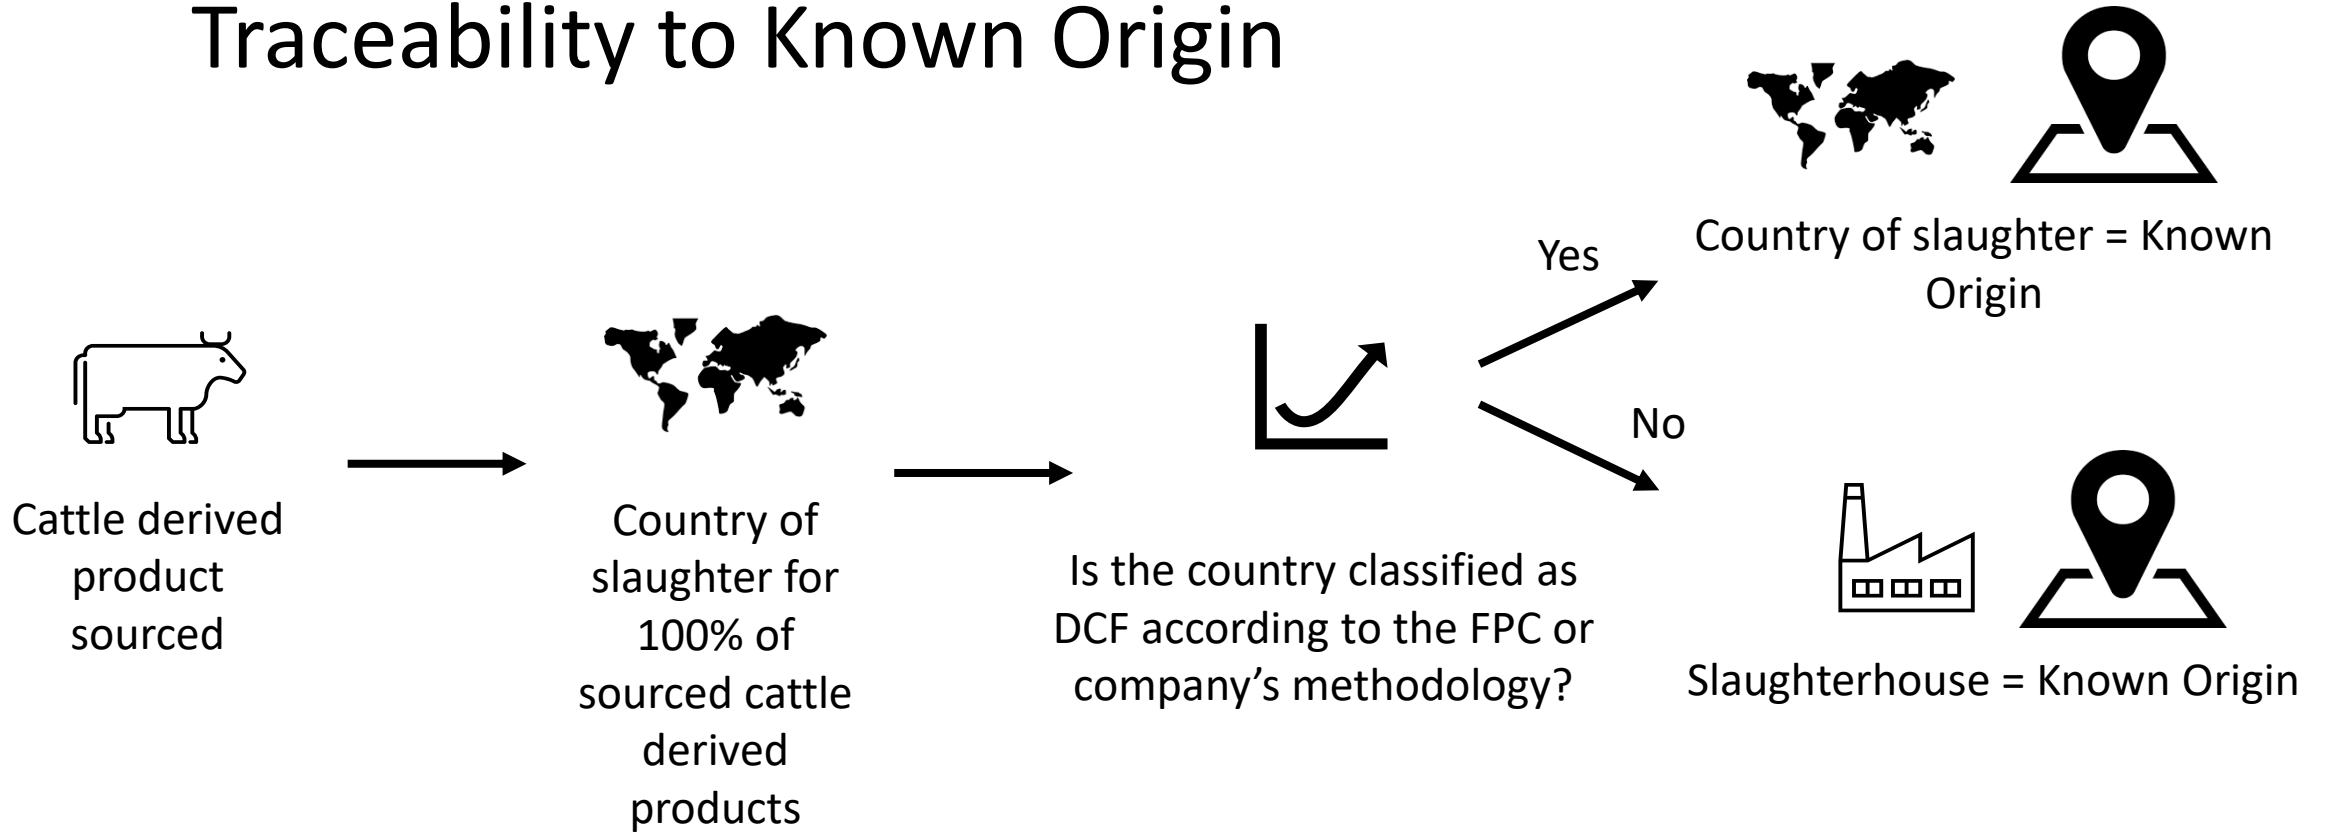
Traceability to Known Origin

Cattle derived product sourced

Country of slaughter for 100% of sourced cattle derived products

Is the country classified as DCF according to the FPC or company's methodology?

Yes

Country of slaughter = Known Origin

No

Slaughterhouse = Known Origin